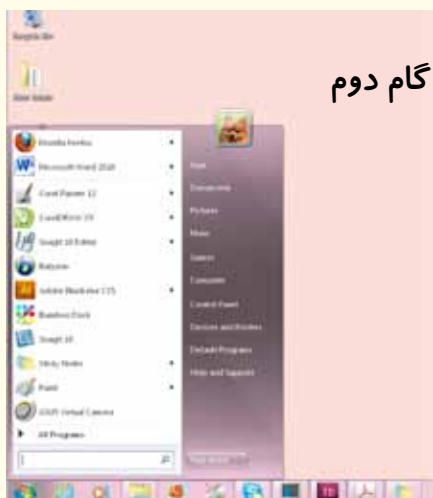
گام دوم

Recycle Bin

New folder

Mozilla Firefox

Microsoft Word 2010

Corel Painter 12

CorelDRAW X5

Snagit 10 Editor

Babylon

Adobe Illustrator CS5

Bamboo Dock

Snagit 10

Sticky Notes

Paint

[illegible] Virtual Camera

All Programs

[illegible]

Documents

Pictures

Music

Games

Computer

Control Panel

Devices and Printers

Default Programs

Help and Support

Shut down